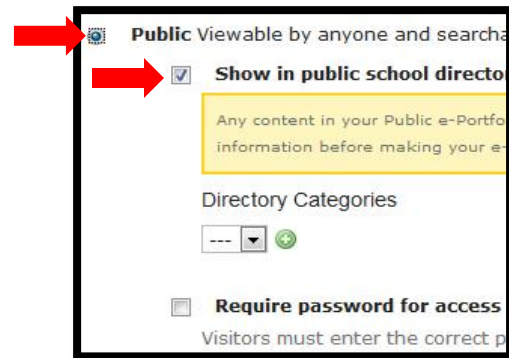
**Public** Viewable by anyone and searcha

**Show in public school directo**

Any content in your Public e-Portfo information before making your e-

Directory Categories

---

**Require password for access**

Visitors must enter the correct p